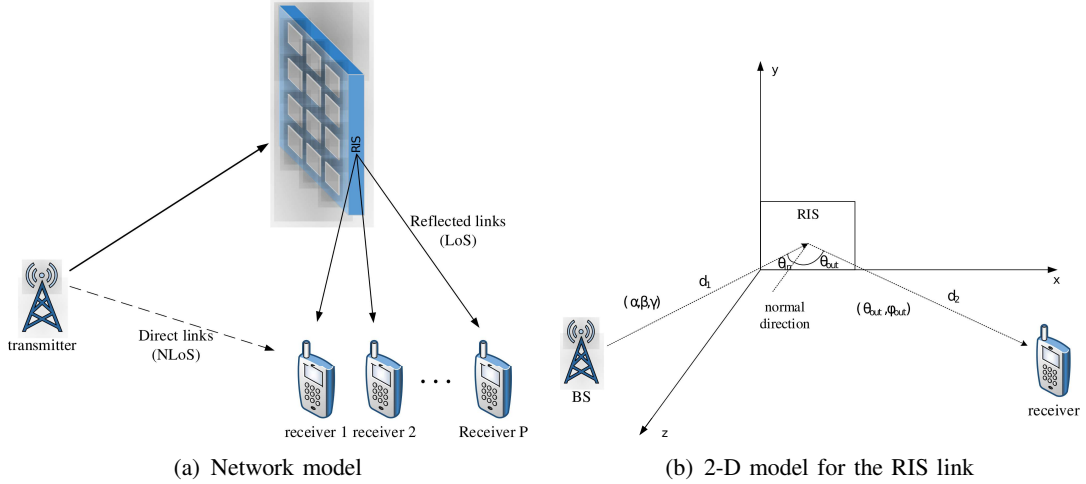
RIS

Reflected links (LoS)

transmitter

Direct links (NLoS)

receiver 1 receiver 2 . . . Receiver P

(a) Network model

y

RIS

$\theta_{in}$ $\theta_{out}$

x

$d_1$

$(\alpha,\beta,\gamma)$

normal direction

$(\theta_{out},\varphi_{out})$

$d_2$

BS

z

receiver

(b) 2-D model for the RIS link